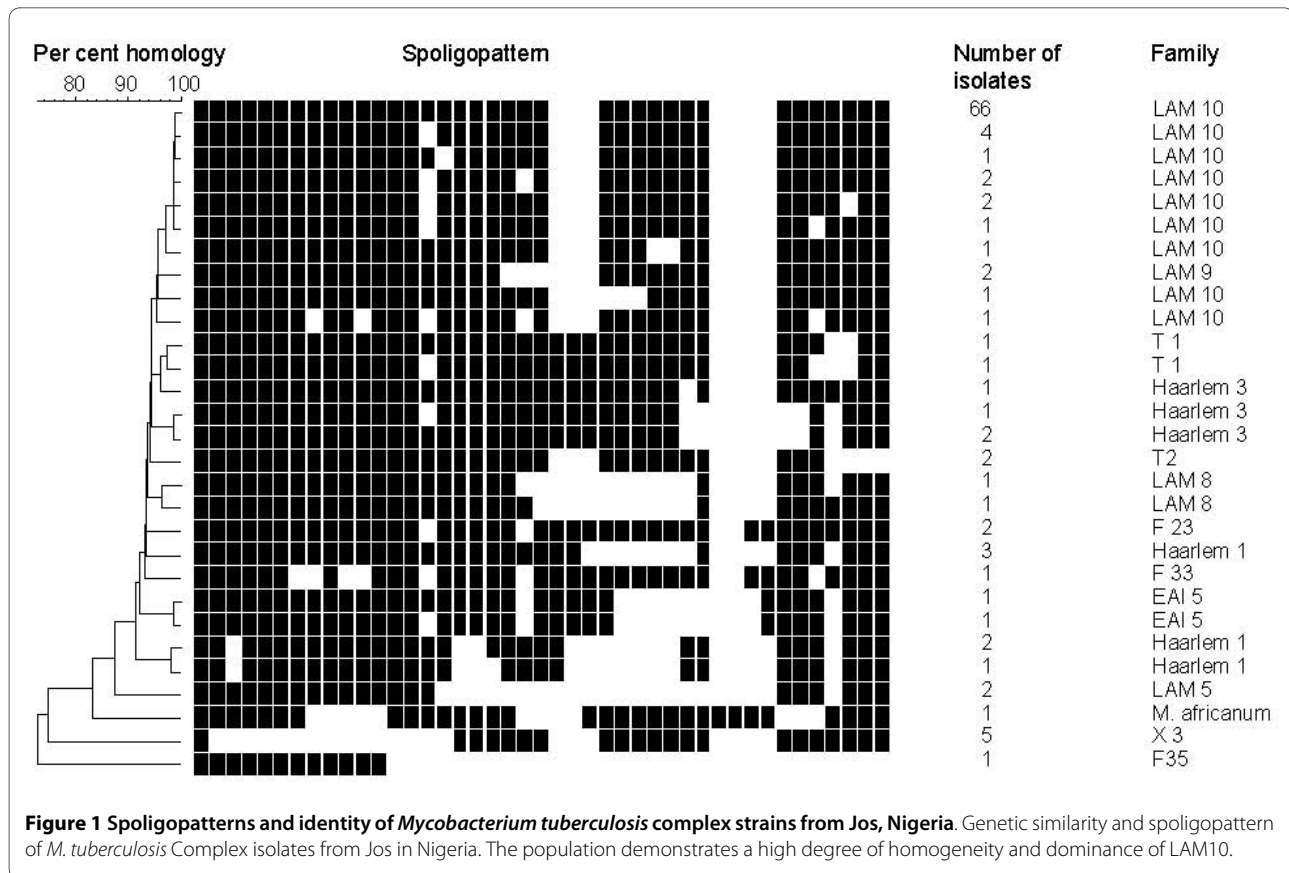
Per cent homology

80 90 100

Spoligopattern

Number of isolates

Family

| Number of isolates | Family |
|---|---|
| 66 | LAM 10 |
| 4 | LAM 10 |
| 1 | LAM 10 |
| 2 | LAM 10 |
| 2 | LAM 10 |
| 1 | LAM 10 |
| 1 | LAM 10 |
| 2 | LAM 9 |
| 1 | LAM 10 |
| 1 | LAM 10 |
| 1 | T 1 |
| 1 | T 1 |
| 1 | Haarlem 3 |
| 1 | Haarlem 3 |
| 2 | Haarlem 3 |
| 2 | T2 |
| 1 | LAM 8 |
| 1 | LAM 8 |
| 2 | F 23 |
| 3 | Haarlem 1 |
| 1 | F 33 |
| 1 | EAI 5 |
| 1 | EAI 5 |
| 2 | Haarlem 1 |
| 1 | Haarlem 1 |
| 2 | LAM 5 |
| 1 | M. africanum |
| 5 | X 3 |
| 1 | F35 |

**Figure 1 Spoligopatterns and identity of *Mycobacterium tuberculosis* complex strains from Jos, Nigeria**. Genetic similarity and spoligopattern of *M. tuberculosis* Complex isolates from Jos in Nigeria. The population demonstrates a high degree of homogeneity and dominance of LAM10.